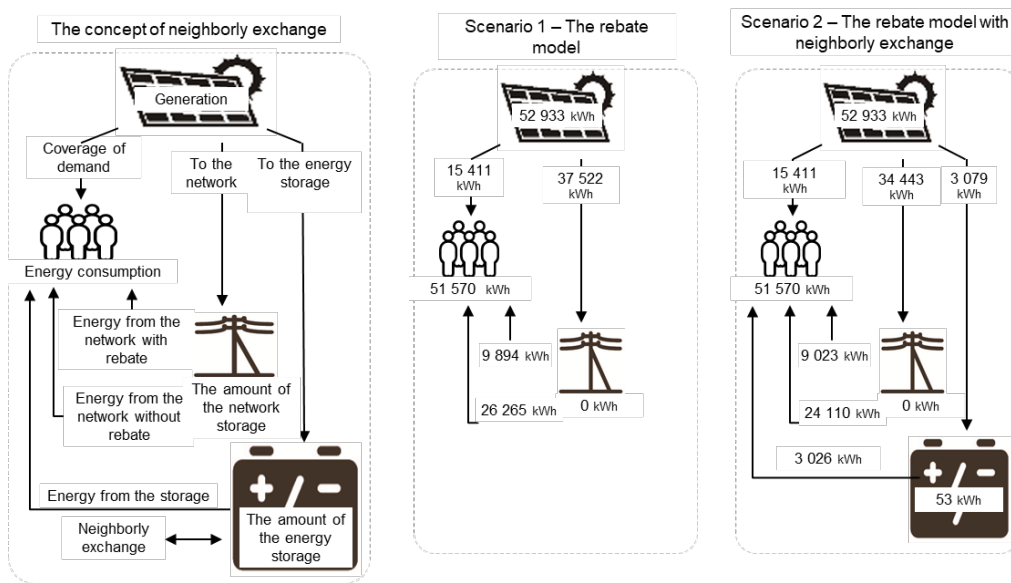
The concept of neighborly exchange

Generation

Coverage of demand

To the network

To the energy storage

Energy consumption

Energy from the network with rebate

The amount of the network storage

Energy from the network without rebate

Energy from the storage

The amount of the energy storage

Neighborly exchange

Scenario 1 – The rebate model

52 933 kWh

15 411 kWh

37 522 kWh

51 570 kWh

9 894 kWh

26 265 kWh

0 kWh

Scenario 2 – The rebate model with neighborly exchange

52 933 kWh

15 411 kWh

34 443 kWh

3 079 kWh

51 570 kWh

9 023 kWh

24 110 kWh

0 kWh

3 026 kWh

53 kWh